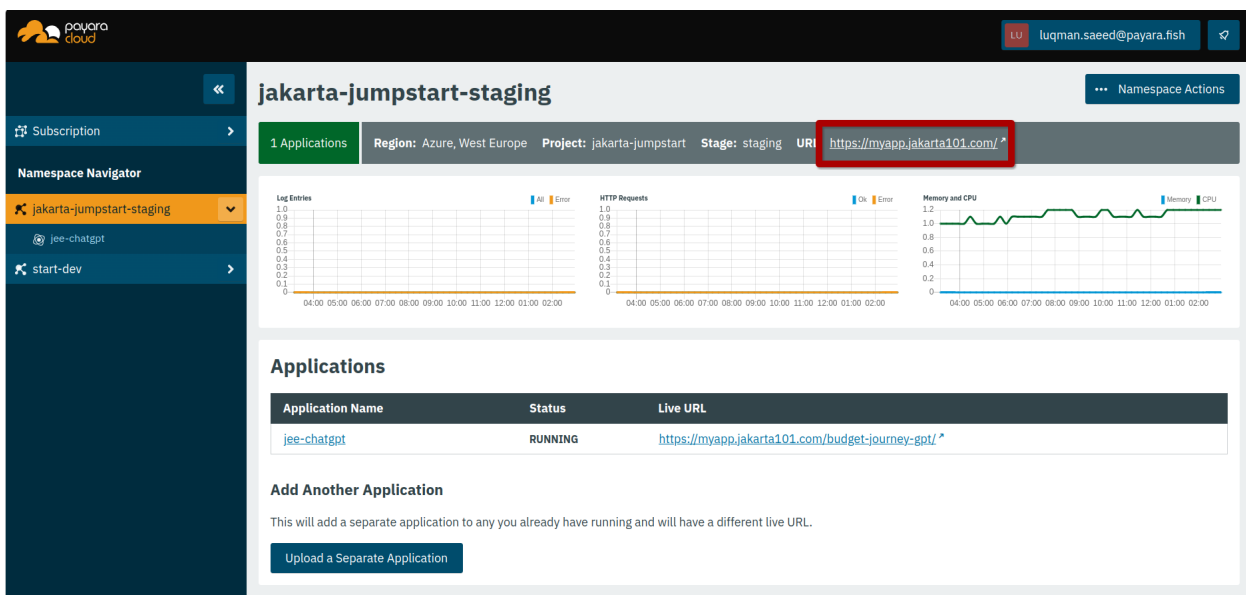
payara cloud

LU luqman.saeed@payara.fish

«

Subscription

Namespace Navigator

jakarta-jumpstart-staging

jee-chatgpt

start-dev

jakarta-jumpstart-staging

Namespace Actions

1 Applications

**Region:** Azure, West Europe **Project:** jakarta-jumpstart **Stage:** staging **URL** https://myapp.jakarta101.com/

Log Entries
All Error
1.0 0.9 0.8 0.7 0.6 0.5 0.4 0.3 0.2 0.1 0
04:00 05:00 06:00 07:00 08:00 09:00 10:00 11:00 12:00 01:00 02:00

HTTP Requests
Ok Error
1.0 0.9 0.8 0.7 0.6 0.5 0.4 0.3 0.2 0.1 0
04:00 05:00 06:00 07:00 08:00 09:00 10:00 11:00 12:00 01:00 02:00

Memory and CPU
Memory CPU
1.2 1.0 0.8 0.6 0.4 0.2 0
04:00 05:00 06:00 07:00 08:00 09:00 10:00 11:00 12:00 01:00 02:00

Applications

| Application Name | Status | Live URL |
|---|---|---|
| jee-chatgpt | RUNNING | https://myapp.jakarta101.com/budget-journey-gpt/ |

Add Another Application

This will add a separate application to any you already have running and will have a different live URL.

Upload a Separate Application